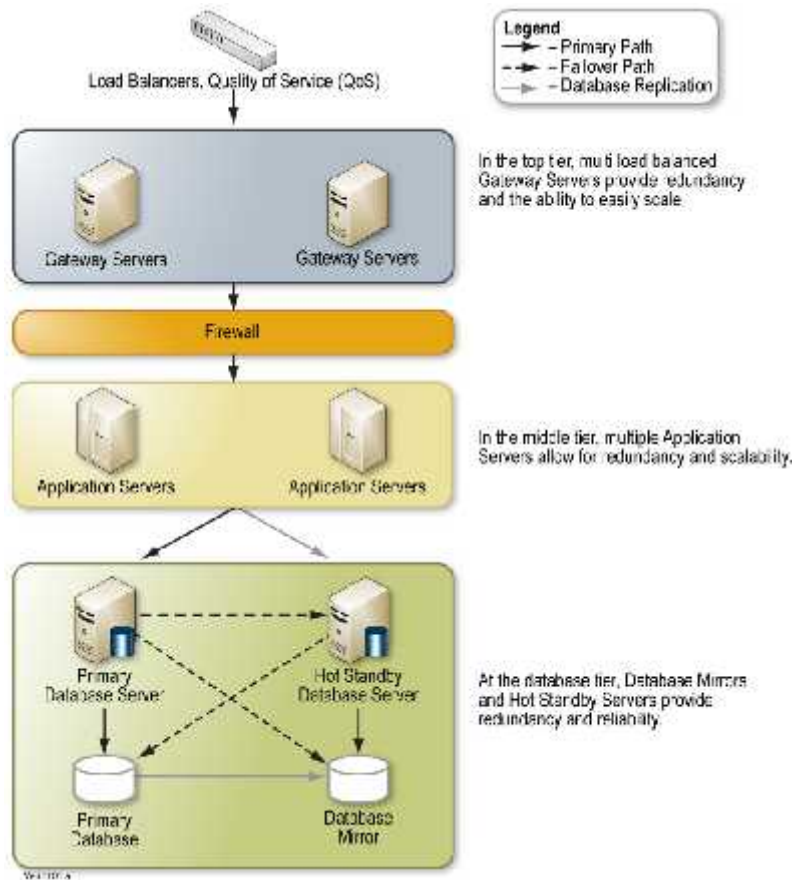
Load Balancers, Quality of Service (QoS)

Legend
– Primary Path
– Failover Path
– Database Replication

In the top tier, multi load balanced Gateway Servers provide redundancy and the ability to easily scale.

Gateway Servers

Gateway Servers

Firewall

In the middle tier, multiple Application Servers allow for redundancy and scalability.

Application Servers

Application Servers

At the database tier, Database Mirrors and Hot Standby Servers provide redundancy and reliability.

Primary Database Server

Hot Standby Database Server

Primary Database

Database Mirror

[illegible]